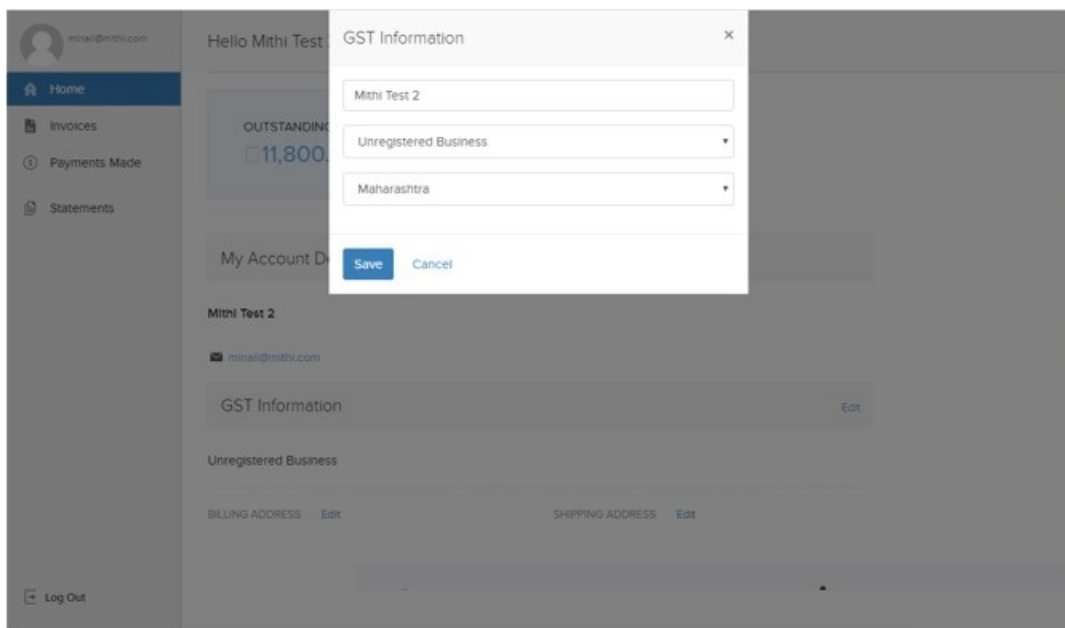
minali@mithi.com

Home

Invoices

Payments Made

Statements

Log Out

Hello Mithi Test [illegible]

OUTSTANDING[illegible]

□11,800.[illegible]

My Account D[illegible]

Mithi Test 2

minali@mithi.com

GST Information

Edit

Unregistered Business

BILLING ADDRESS Edit

SHIPPING ADDRESS Edit

GST Information

×

Mithi Test 2

Unregistered Business

Maharashtra

Save

Cancel